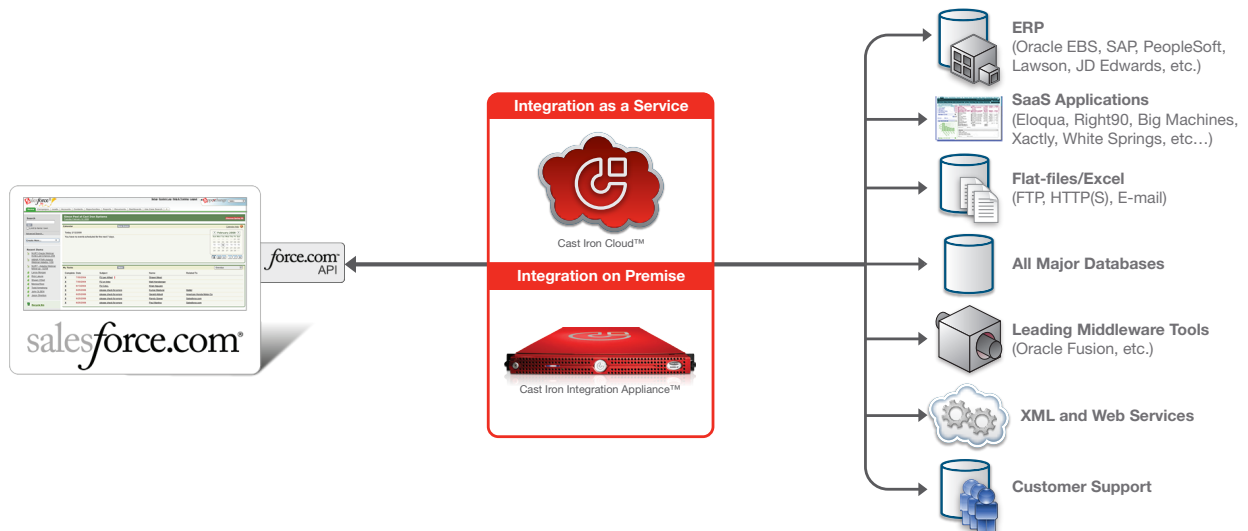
salesforce.com®

force.com™
API

Integration as a Service

Cast Iron Cloud™

Integration on Premise

Cast Iron Integration Appliance™

ERP
(Oracle EBS, SAP, PeopleSoft, Lawson, JD Edwards, etc.)

SaaS Applications
(Eloqua, Right90, Big Machines, Xactly, White Springs, etc…)

Flat-files/Excel
(FTP, HTTP(S), E-mail)

All Major Databases

Leading Middleware Tools
(Oracle Fusion, etc.)

XML and Web Services

Customer Support